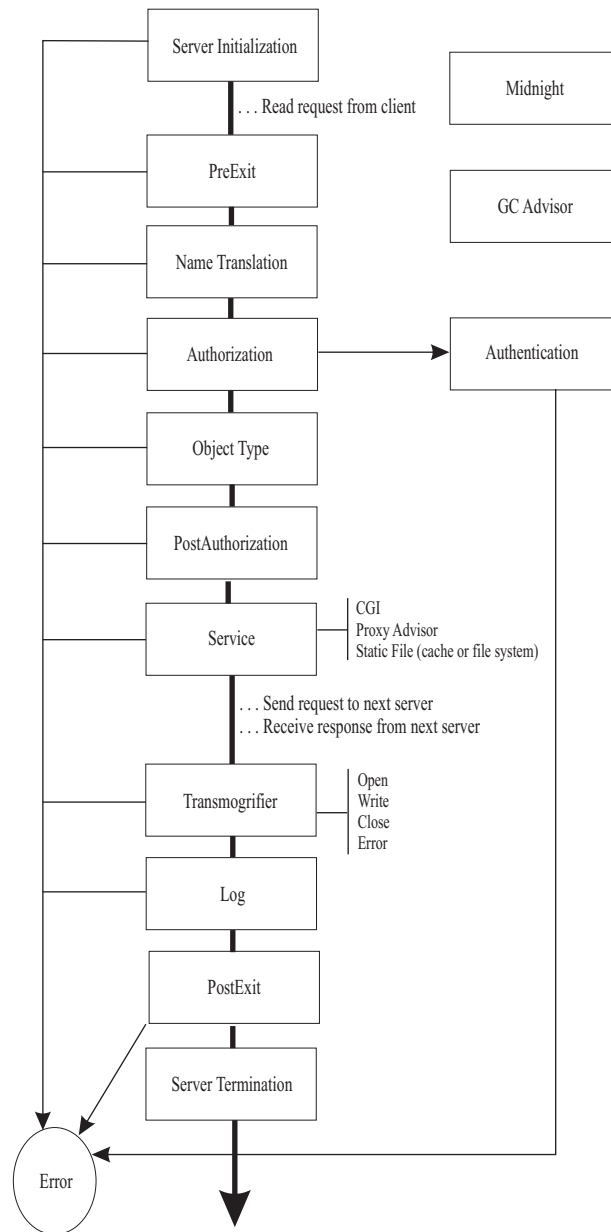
Server Initialization

. . . Read request from client

Midnight

PreExit

GC Advisor

Name Translation

Authorization

Authentication

Object Type

PostAuthorization

Service

CGI
Proxy Advisor
Static File (cache or file system)

. . . Send request to next server
. . . Receive response from next server

Transmogrifier

Open
Write
Close
Error

Log

PostExit

Server Termination

Error